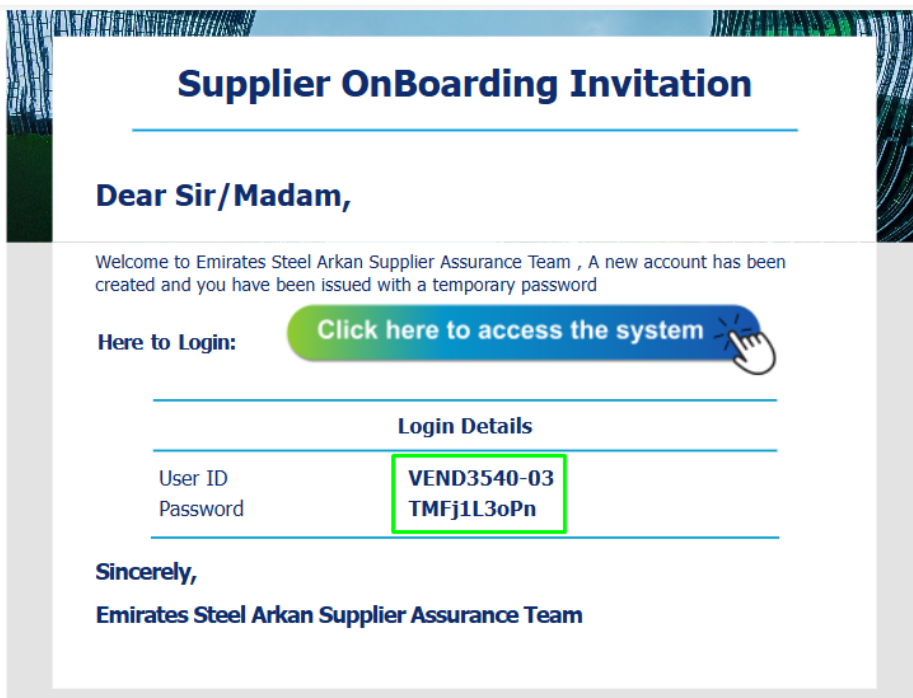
Supplier OnBoarding Invitation

Dear Sir/Madam,

Welcome to Emirates Steel Arkan Supplier Assurance Team , A new account has been created and you have been issued with a temporary password

Here to Login: Click here to access the system

| Login Details | |
|---|---|
| User ID | VEND3540-03 |
| Password | TMFj1L3oPn |

Sincerely,

Emirates Steel Arkan Supplier Assurance Team